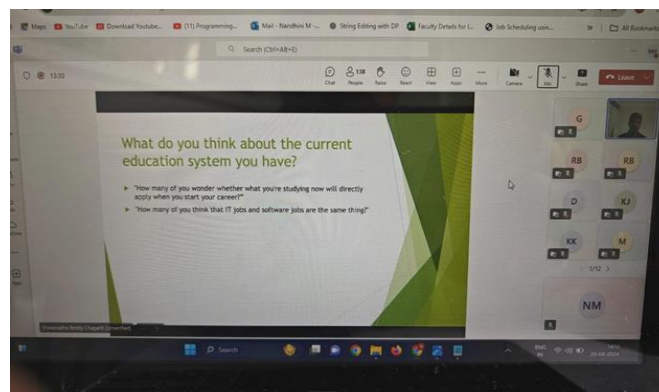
Maps YouTube Download Youtube... (11) Programming... Mail - Nandhini M -... String Editing with DP Faculty Details for I... Job Scheduling usin... All Bookmarks

Search (Ctrl+Alt+E)

13:30

Chat People Raise React View Apps More Camera Mic Share Leave

138

What do you think about the current education system you have?

"How many of you wonder whether what you're studying now will directly apply when you start your career?"

"How many of you think that IT jobs and software jobs are the same thing?"

G

RB RB

D KJ

KK M

1/12

NM

Search

ENG IN